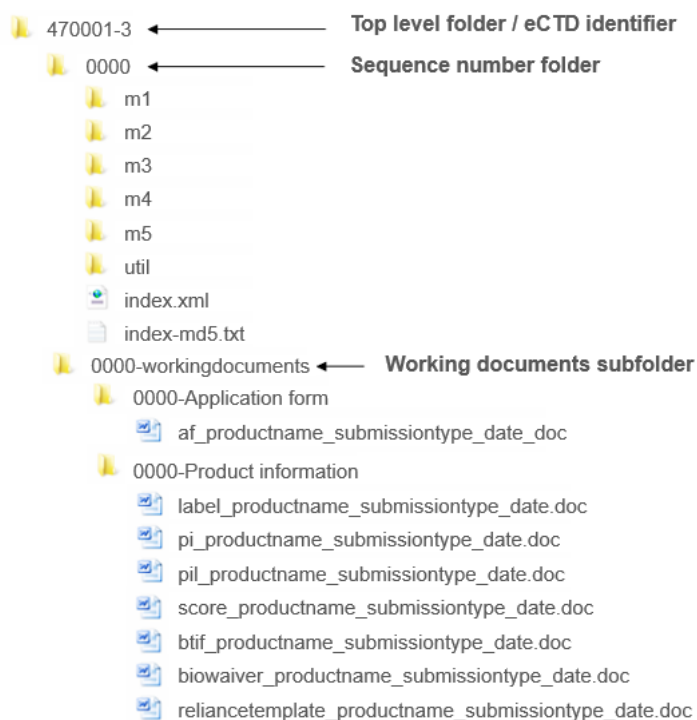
470001-3
Top level folder / eCTD identifier

0000
Sequence number folder

m1

m2

m3

m4

m5

util

index.xml

index-md5.txt

0000-workingdocuments
Working documents subfolder

0000-Application form

af_productname_submissiontype_date_doc

0000-Product information

label_productname_submissiontype_date.doc

pi_productname_submissiontype_date.doc

pil_productname_submissiontype_date.doc

score_productname_submissiontype_date.doc

btif_productname_submissiontype_date.doc

biowaiver_productname_submissiontype_date.doc

reliancetemplate_productname_submissiontype_date.doc